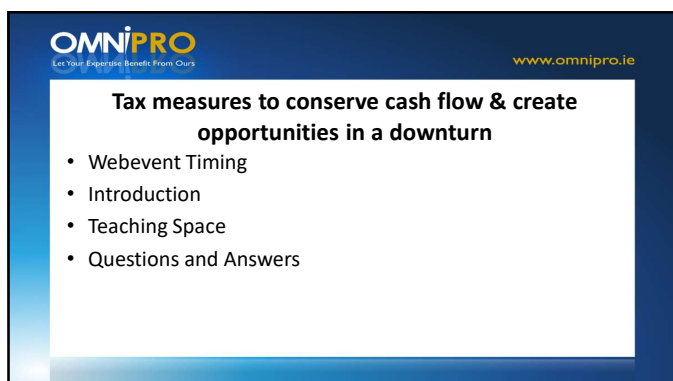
OMNIPRO
Let Your Expertise Benefit From Ours

www.omnipro.ie

Tax measures to conserve cash flow & create opportunities in a downturn

• Webevent Timing
• Introduction
• Teaching Space
• Questions and Answers